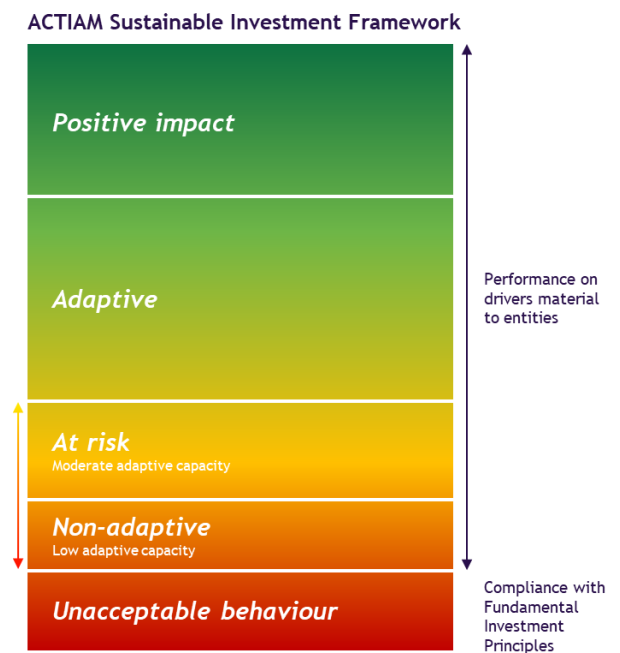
ACTIAM Sustainable Investment Framework

Positive impact

Adaptive

At risk
Moderate adaptive capacity

Non-adaptive
Low adaptive capacity

Unacceptable behaviour

Performance on drivers material to entities

Compliance with Fundamental Investment Principles